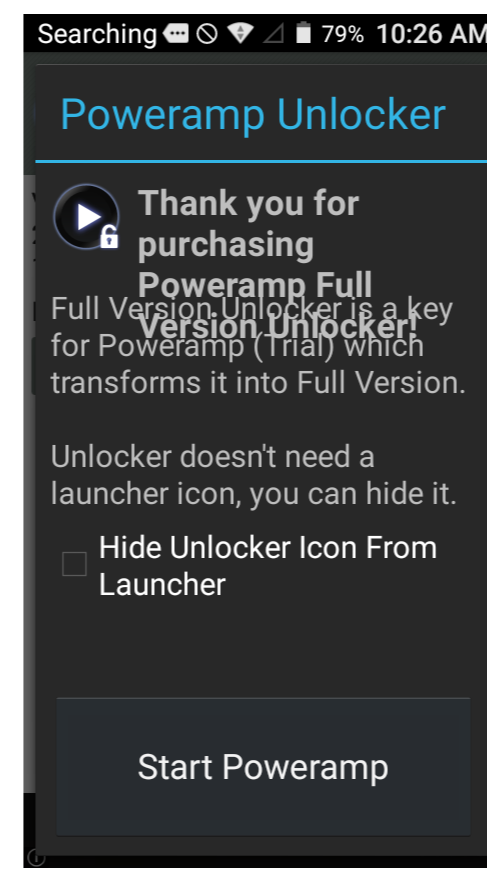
Searching 79% 10:26 AM

Poweramp Unlocker

Thank you for purchasing Poweramp Full Version Unlocker!

Full Version Unlocker is a key for Poweramp (Trial) which transforms it into Full Version.

Unlocker doesn't need a launcher icon, you can hide it.

Hide Unlocker Icon From Launcher

Start Poweramp